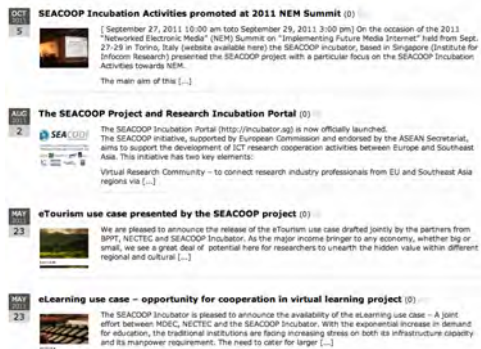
OCT 2011 5

SEACOOP Incubation Activities promoted at 2011 NEM Summit (0)

[ September 27, 2011 10:00 am toto September 29, 2011 3:00 pm] On the occasion of the 2011 "Networked Electronic Media" (NEM) Summit on "Implementing Future Media Internet" held from Sept. 27-29 in Torino, Italy (website available here) the SEACOOP incubator, based in Singapore (Institute for Infocomm Research) presented the SEACOOP project with a particular focus on the SEACOOP Incubation Activities towards NEM.

The main aim of this [...]

AUG 2011 2

The SEACOOP Project and Research Incubation Portal (0)

SEACOOP

The SEACOOP Incubation Portal (http://incubator.sg) is now officially launched. The SEACOOP initiative, supported by European Commission and endorsed by the ASEAN Secretariat, aims to support the development of ICT research cooperation activities between Europe and Southeast Asia. This initiative has two key elements:

Virtual Research Community – to connect research industry professionals from EU and Southeast Asia regions via [...]

MAY 2011 23

eTourism use case presented by the SEACOOP project (0)

We are pleased to announce the release of the eTourism use case drafted jointly by the partners from BPPT, NECTEC and SEACOOP Incubator. As the major income bringer to any economy, whether big or small, we see a great deal of potential here for researchers to unearth the hidden value within different regional and cultural [...]

MAY 2011 23

eLearning use case – opportunity for cooperation in virtual learning project (0)

The SEACOOP Incubator is pleased to announce the availability of the eLearning use case – A joint effort between MDEC, NECTEC and the SEACOOP Incubator. With the exponential increase in demand for education, the traditional institutions are facing increasing stress on both its infrastructure capacity and its manpower requirement. The need to cater for larger [...]